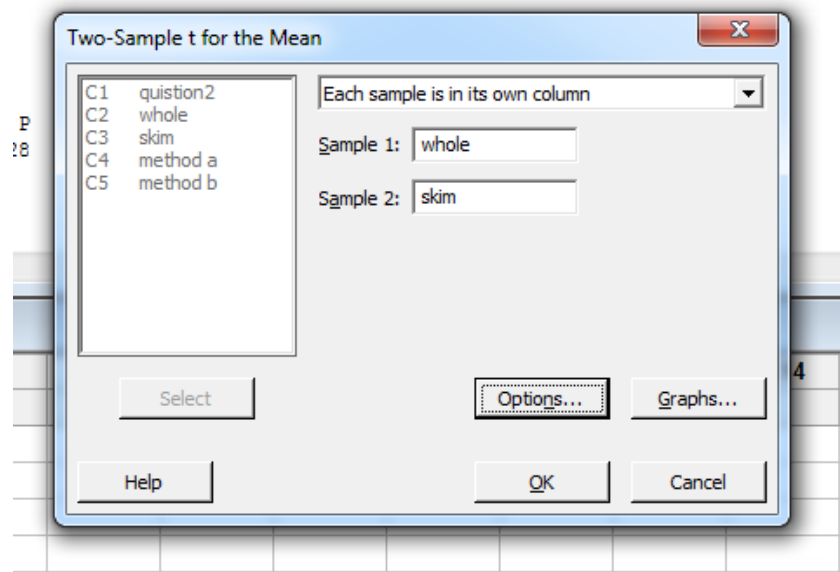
Two-Sample t for the Mean

X

P
28

C1 quistion2
C2 whole
C3 skim
C4 method a
C5 method b

Each sample is in its own column

Sample 1: whole

Sample 2: skim

4

Select

Options...

Graphs...

Help

OK

Cancel